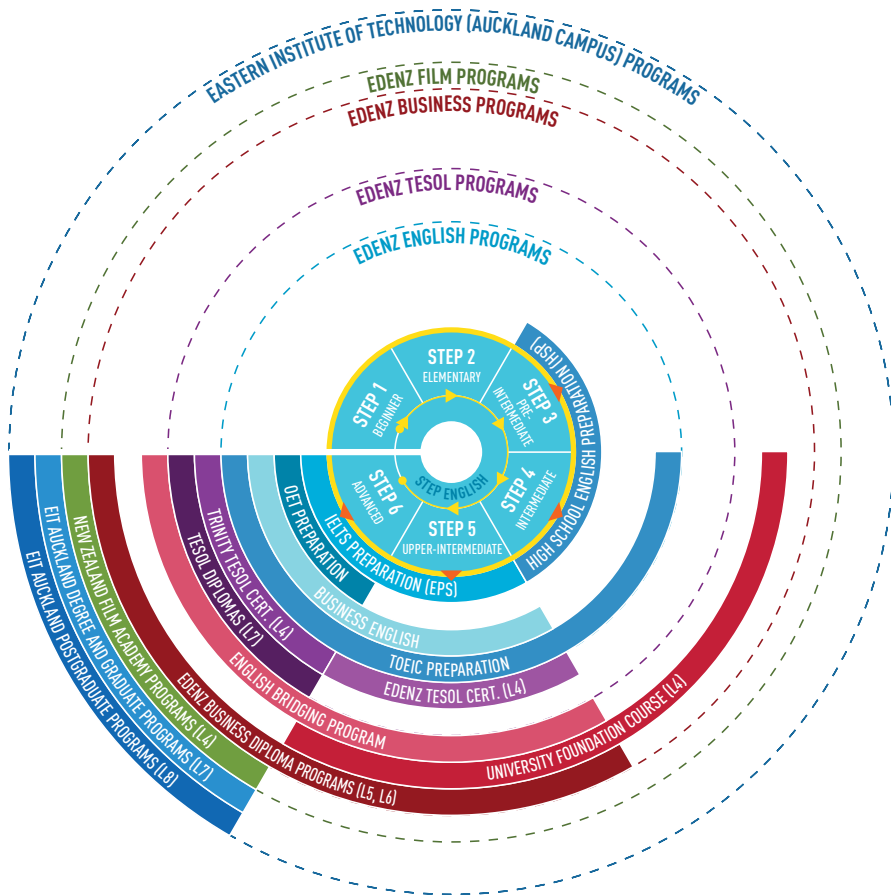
EASTERN INSTITUTE OF TECHNOLOGY (AUCKLAND CAMPUS) PROGRAMS
EDENZ FILM PROGRAMS
EDENZ BUSINESS PROGRAMS
EDENZ TESOL PROGRAMS
EDENZ ENGLISH PROGRAMS

STEP 1 BEGINNER
STEP 2 ELEMENTARY
STEP 3 PRE-INTERMEDIATE
STEP 4 INTERMEDIATE
STEP 5 UPPER-INTERMEDIATE
STEP 6 ADVANCED
STEP ENGLISH

HIGH SCHOOL ENGLISH PREPARATION (HSP)
IELTS PREPARATION (EPS)
OET PREPARATION
BUSINESS ENGLISH
TOEIC PREPARATION
TRINITY TESOL CERT. (L4)
TESOL DIPLOMAS (L7)
EDENZ TESOL CERT. (L4)
ENGLISH BRIDGING PROGRAM
UNIVERSITY FOUNDATION COURSE (L4)
EDENZ BUSINESS DIPLOMA PROGRAMS (L5, L6)
NEW ZEALAND FILM ACADEMY PROGRAMS (L4)
EIT AUCKLAND DEGREE AND GRADUATE PROGRAMS (L7)
EIT AUCKLAND POSTGRADUATE PROGRAMS (L8)